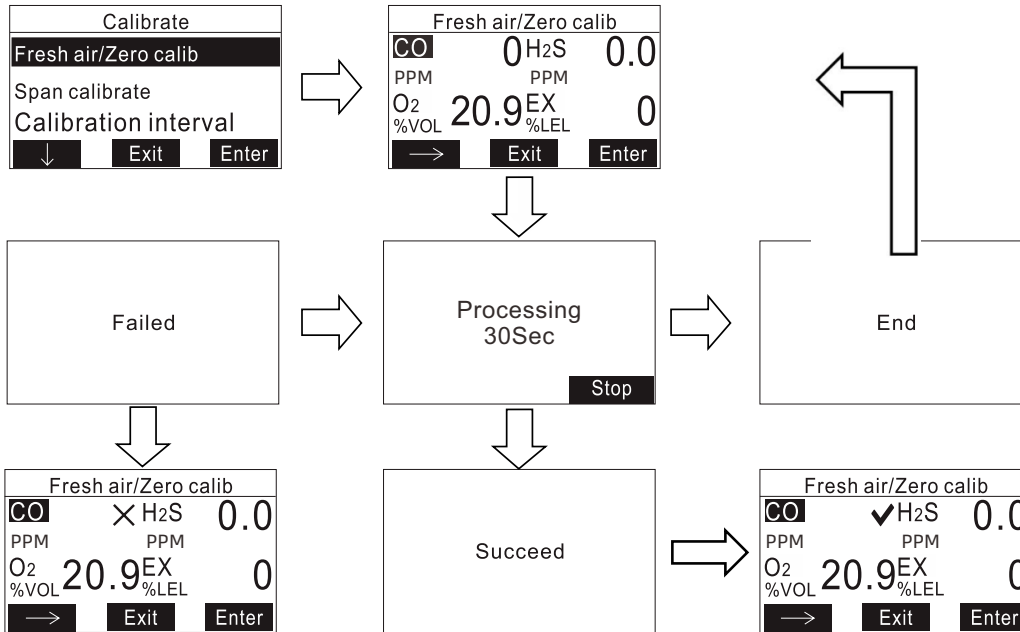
Calibrate
Fresh air/Zero calib
Span calibrate
Calibration interval
↓ Exit Enter

Fresh air/Zero calib
CO 0 $H_2S$ 0.0
PPM PPM
$O_2$ %VOL 20.9 EX %LEL 0
⟶ Exit Enter

Failed

Processing
30Sec
Stop

End

Fresh air/Zero calib
CO × $H_2S$ 0.0
PPM PPM
$O_2$ %VOL 20.9 EX %LEL 0
⟶ Exit Enter

Succeed

Fresh air/Zero calib
CO ✔ $H_2S$ 0.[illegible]
PPM PPM
$O_2$ %VOL 20.9 EX %LEL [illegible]
⟶ Exit Enter